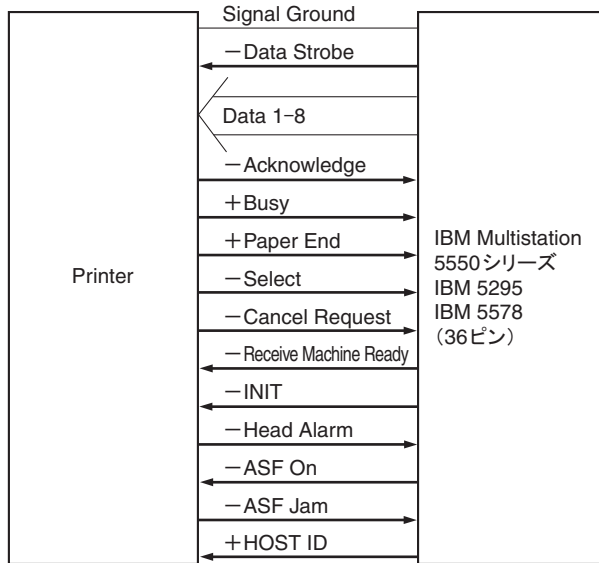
Signal Ground

−Data Strobe

Data 1−8

−Acknowledge

+Busy

+Paper End

−Select

−Cancel Request

−Receive Machine Ready

−INIT

−Head Alarm

−ASF On

−ASF Jam

+HOST ID

Printer

IBM Multistation 5550シリーズ
IBM 5295
IBM 5578
(36ピン)